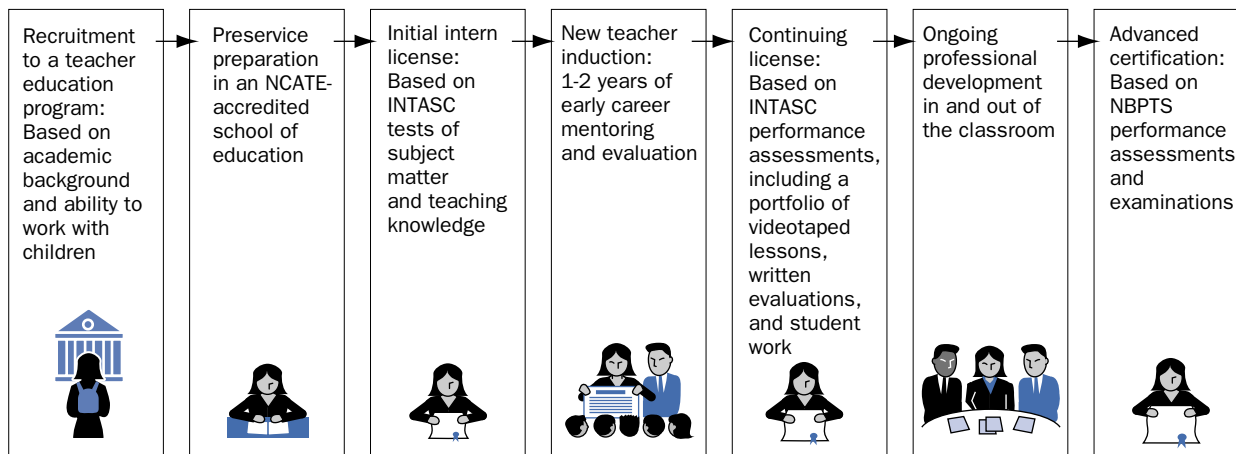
Recruitment to a teacher education program: Based on academic background and ability to work with children

Preservice preparation in an NCATE-accredited school of education

Initial intern license: Based on INTASC tests of subject matter and teaching knowledge

New teacher induction: 1-2 years of early career mentoring and evaluation

Continuing license: Based on INTASC performance assessments, including a portfolio of videotaped lessons, written evaluations, and student work

Ongoing professional development in and out of the classroom

Advanced certification: Based on NBPTS performance assessments and examinations